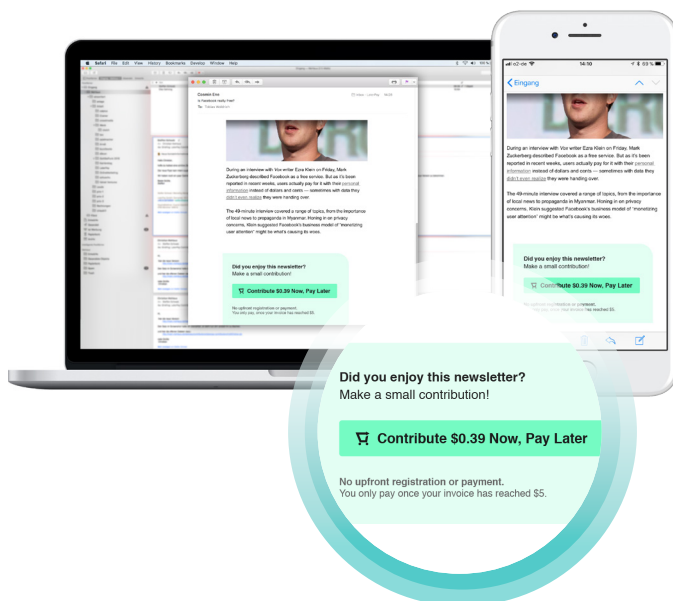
Safari File Edit View History Bookmarks Develop Window Help

Is Facebook really free?

During an interview with Vox writer Ezra Klein on Friday, Mark Zuckerberg described Facebook as a free service. But as it's been reported in recent weeks, users actually pay for it with their personal information instead of dollars and cents — sometimes with data they didn't even realize they were handing over.

The 49-minute interview covered a range of topics, from the importance of local news to propaganda in Myanmar. Honing in on privacy concerns, Klein suggested Facebook's business model of "monetizing user attention" might be what's causing its woes.

Did you enjoy this newsletter?
Make a small contribution!

Contribute $0.39 Now, Pay Later

No upfront registration or payment.
You only pay once your invoice has reached $5.

o2-de 14:10 69 %

Eingang

During an interview with Vox writer Ezra Klein on Friday, Mark Zuckerberg described Facebook as a free service. But as it's been reported in recent weeks, users actually pay for it with their personal information instead of dollars and cents — sometimes with data they didn't even realize they were handing over.

The 49-minute interview covered a range of topics, from the importance of local news to propaganda in Myanmar. Honing in on privacy concerns, Klein suggested Facebook's business model of "monetizing user attention" might be what's causing its woes.

Did you enjoy this newsletter?
Make a small contribution!

Contribute $0.39 Now, Pay Later

Did you enjoy this newsletter?
Make a small contribution!

Contribute $0.39 Now, Pay Later

No upfront registration or payment.
You only pay once your invoice has reached $5.